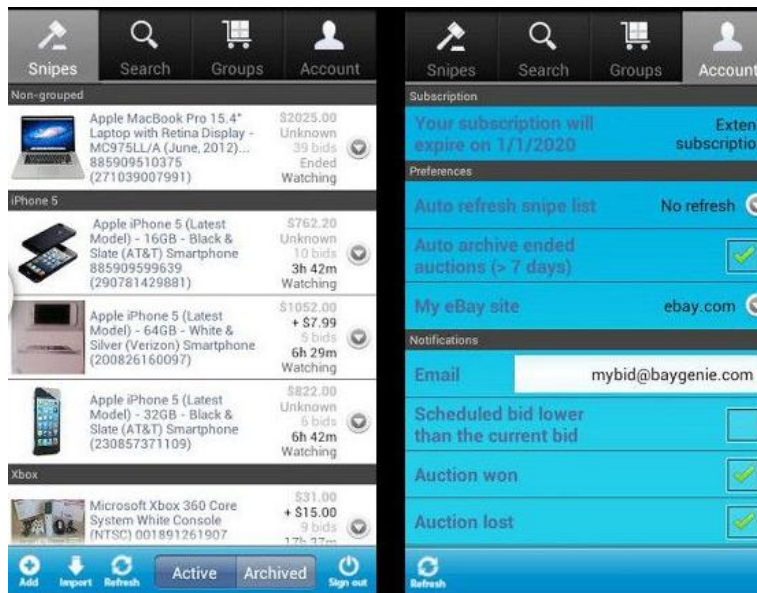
Snipes Search Groups Account

Non-grouped

Apple MacBook Pro 15.4" Laptop with Retina Display - MC975LL/A (June, 2012)... 885909510375 (271039007991)
$2025.00 Unknown 39 bids Ended Watching

iPhone 5

Apple iPhone 5 (Latest Model) - 16GB - Black & Slate (AT&T) Smartphone 885909599639 (290781429881)
$762.20 Unknown 10 bids 3h 42m Watching

Apple iPhone 5 (Latest Model) - 64GB - White & Silver (Verizon) Smartphone (200826160097)
$1052.00 + $7.99 5 bids 6h 29m Watching

Apple iPhone 5 (Latest Model) - 32GB - Black & Slate (AT&T) Smartphone (230857371109)
$822.00 Unknown 6 bids 6h 42m Watching

Xbox

Microsoft Xbox 360 Core System White Console (NTSC) 001891261907
$31.00 + $15.00 9 bids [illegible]

Add Import Refresh Active Archived Sign out

Snipes Search Groups Account

Subscription

Your subscription will expire on 1/1/2020
Exten subscriptio

Preferences

Auto refresh snipe list
No refresh

Auto archive ended auctions (> 7 days)

My eBay site
ebay.com

Notifications

Email
mybid@baygenie.com

Scheduled bid lower than the current bid

Auction won

Auction lost

Refresh